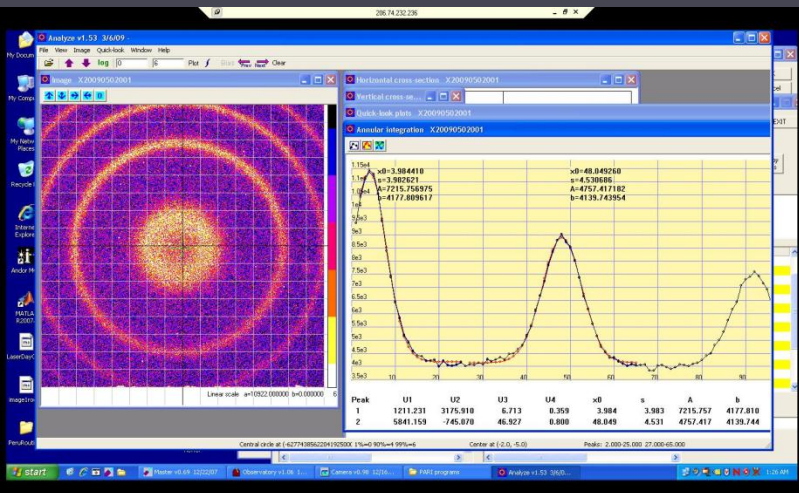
206.74.232.236

Analyze v1.53 3/6/09

File View Image Quick-look Window Help

log 0 6 Plot Prev Next Clear

Image X20090502001

Horizontal cross-section X20090502001

Vertical cross-se...

Quick-look plots X20090502001

Annular integration X20090502001

x0=3.984410
s=3.982621
A=7215.756975
b=4177.809617

x0=48.049260
s=4.530686
A=4757.417182
b=4139.743954

1.15e4
1.1e4
1.05e4
1e4
9.5e3
9e3
8.5e3
8e3
7.5e3
7e3
6.5e3
6e3
5.5e3
5e3
4.5e3
4e3
3.5e3

10 20 30 40 50 60 70 80 90

| Peak | U1 | U2 | U3 | U4 | x0 | s | A | b |
|---|---|---|---|---|---|---|---|---|
| 1 | 1211.231 | 3175.910 | 6.713 | 0.359 | 3.984 | 3.983 | 7215.757 | 4177.810 |
| 2 | 5841.159 | -745.070 | 46.927 | 0.800 | 48.049 | 4.531 | 4757.417 | 4139.744 |

Linear scale a=10922.000000 b=0.000000

Central circle at (-627743856220419250000 1%=0.90%=4.99%=6

Centre at (-2.0, -5.0)

Peaks: 2.000-25.000 27.000-65.000

My Documents

My Computer

My Network Places

Recycle Bin

Internet Explorer

Andor M

MATLAB R2007

LaserDayC

ImageIron

PeruRoutin

start

Master v0.69 12/22/07

Observatory v1.0b 1...

Camera v0.98 12/16...

FAPI programs

Analyze v1.53 3/6/0...

1:26 AM